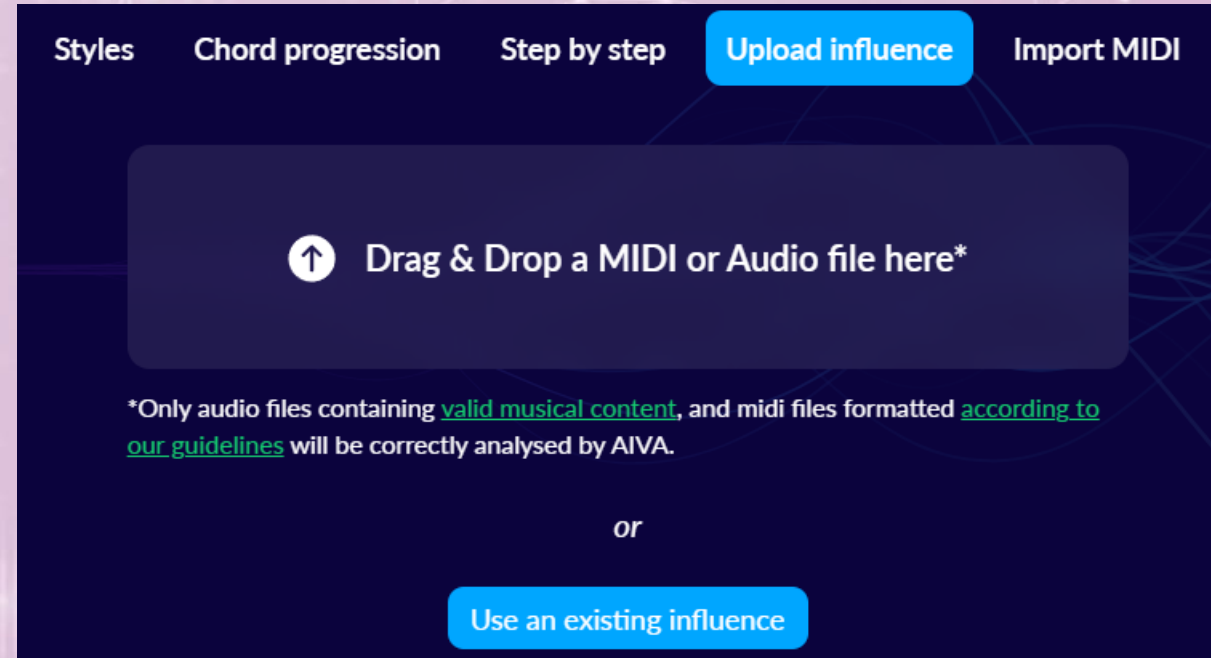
Styles Chord progression Step by step Upload influence Import MIDI

Drag & Drop a MIDI or Audio file here*

*Only audio files containing valid musical content, and midi files formatted according to our guidelines will be correctly analysed by AIVA.

or

Use an existing influence